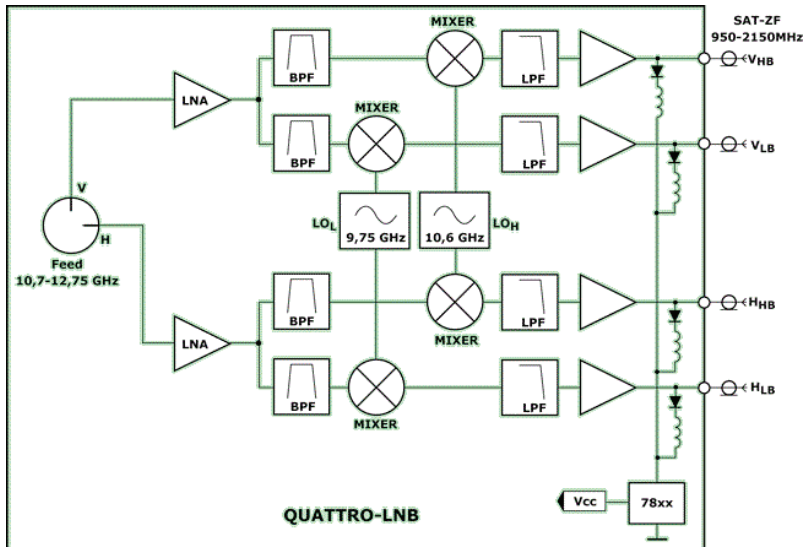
SAT-ZF
950-2150MHz

MIXER
BPF
LPF
$V_{HB}$

LNA

MIXER
BPF
LPF
$V_{LB}$

V
H
Feed
10,7-12,75 GHz

$LO_L$
9,75 GHz
10,6 GHz
$LO_H$

BPF
LPF
MIXER
$H_{HB}$

LNA

BPF
LPF
MIXER
$H_{LB}$

Vcc
78xx

QUATTRO-LNB